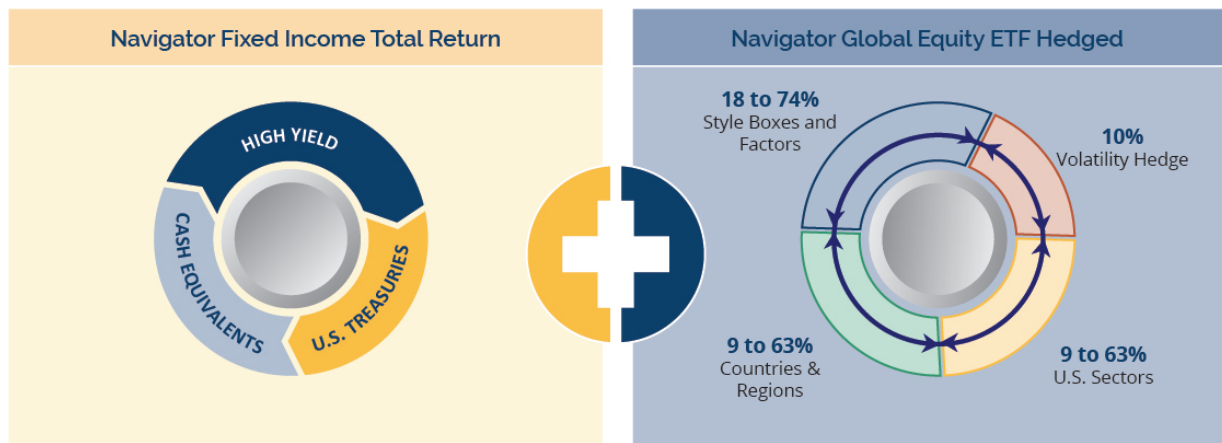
Navigator Fixed Income Total Return

HIGH YIELD

CASH EQUIVALENTS

U.S. TREASURIES

Navigator Global Equity ETF Hedged

18 to 74%
Style Boxes and Factors

10%
Volatility Hedge

9 to 63%
Countries & Regions

9 to 63%
U.S. Sectors